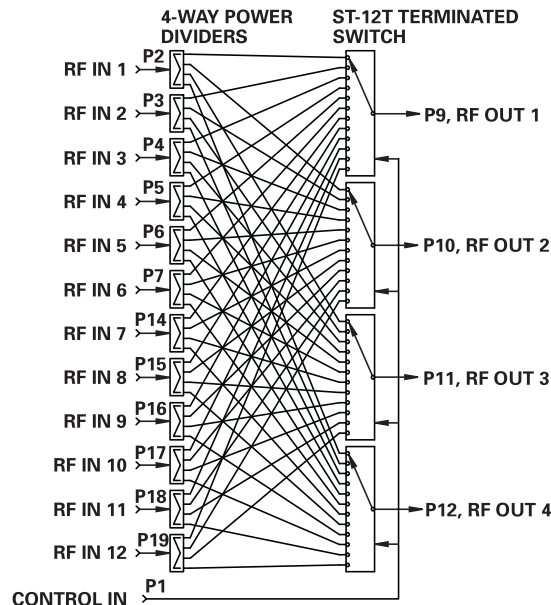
4-WAY POWER DIVIDERS

ST-12T TERMINATED SWITCH

P2
RF IN 1
P3
RF IN 2
P4
RF IN 3
P5
RF IN 4
P6
RF IN 5
P7
RF IN 6
P14
RF IN 7
P15
RF IN 8
P16
RF IN 9
P17
RF IN 10
P18
RF IN 11
P19
RF IN 12
P1
CONTROL IN

P9, RF OUT 1
P10, RF OUT 2
P11, RF OUT 3
P12, RF OUT 4